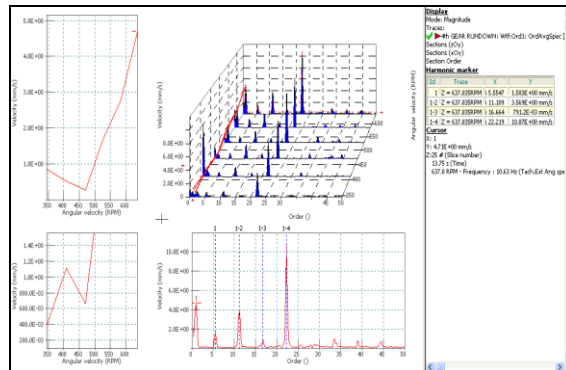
5.0E+00
4.0E+00
2.0E+00
1.0E+00
Velocity (mm/s)
350 400 450 500 550 600
Angular velocity (RPM)

8.0E+00
6.0E+00
4.0E+00
2.0E+00
Velocity (mm/s)
600
550
500
450
400
350
Angular velocity (RPM)
0 5 10 15 20 25 30 35 40 45 50
Order ()

1.4E+00
1.2E+00
1.0E+00
8.0E-01
6.0E-01
4.0E-01
2.0E-01
Velocity (mm/s)
350 400 450 500 550 600
Angular velocity (RPM)

1 1·2 1·3 1·4
10.0E+00
8.0E+00
6.0E+00
4.0E+00
2.0E+00
Velocity (mm/s)
0 5 10 15 20 25 30 35 40 45 50
Order ()

Display
Mode: Magnitude
Traces:
4th GEAR RUNDOWN: Wtf:Ord1: OrdAvgSpec [
Sections (xOy)
Sections (xOz)
Section Order
Harmonic marker

| Id | Trace | X | Y |
|---|---|---|---|
| 1 · Z | = 637.835RPM | 5.5547 | 1.583E+00 mm/s |
| 1·2 · Z | = 637.835RPM | 11.109 | 3.569E+00 mm/s |
| 1·3 · Z | = 637.835RPM | 16.664 | 791.2E-03 mm/s |
| 1·4 · Z | = 637.835RPM | 22.219 | 10.67E+00 mm/s |

Cursor
X: 1
Y: 4.71E+00 mm/s
Z: 25 # (Slice number)
13.75 s (Time)
637.8 RPM - Frequency : 10.63 Hz (Tach:Ext Ang spe